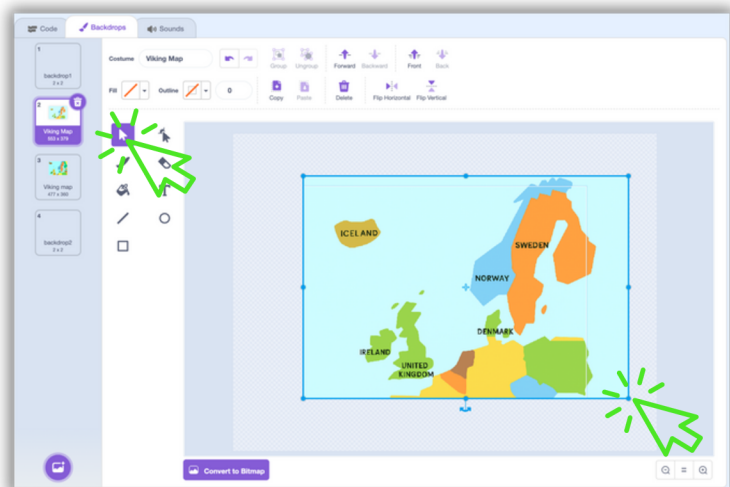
Code
Backdrops
Sounds

1
backdrop1
2 x 2

2
Viking Map
553 x 379

3
Viking map
477 x 360

4
backdrop2
2 x 2

Costume
Viking Map

Group
Ungroup
Forward
Backward
Front
Back

Fill
Outline
0

Copy
Paste
Delete
Flip Horizontal
Flip Vertical

ICELAND
SWEDEN
NORWAY
DENMARK
IRELAND
UNITED KINGDOM

Convert to Bitmap

=